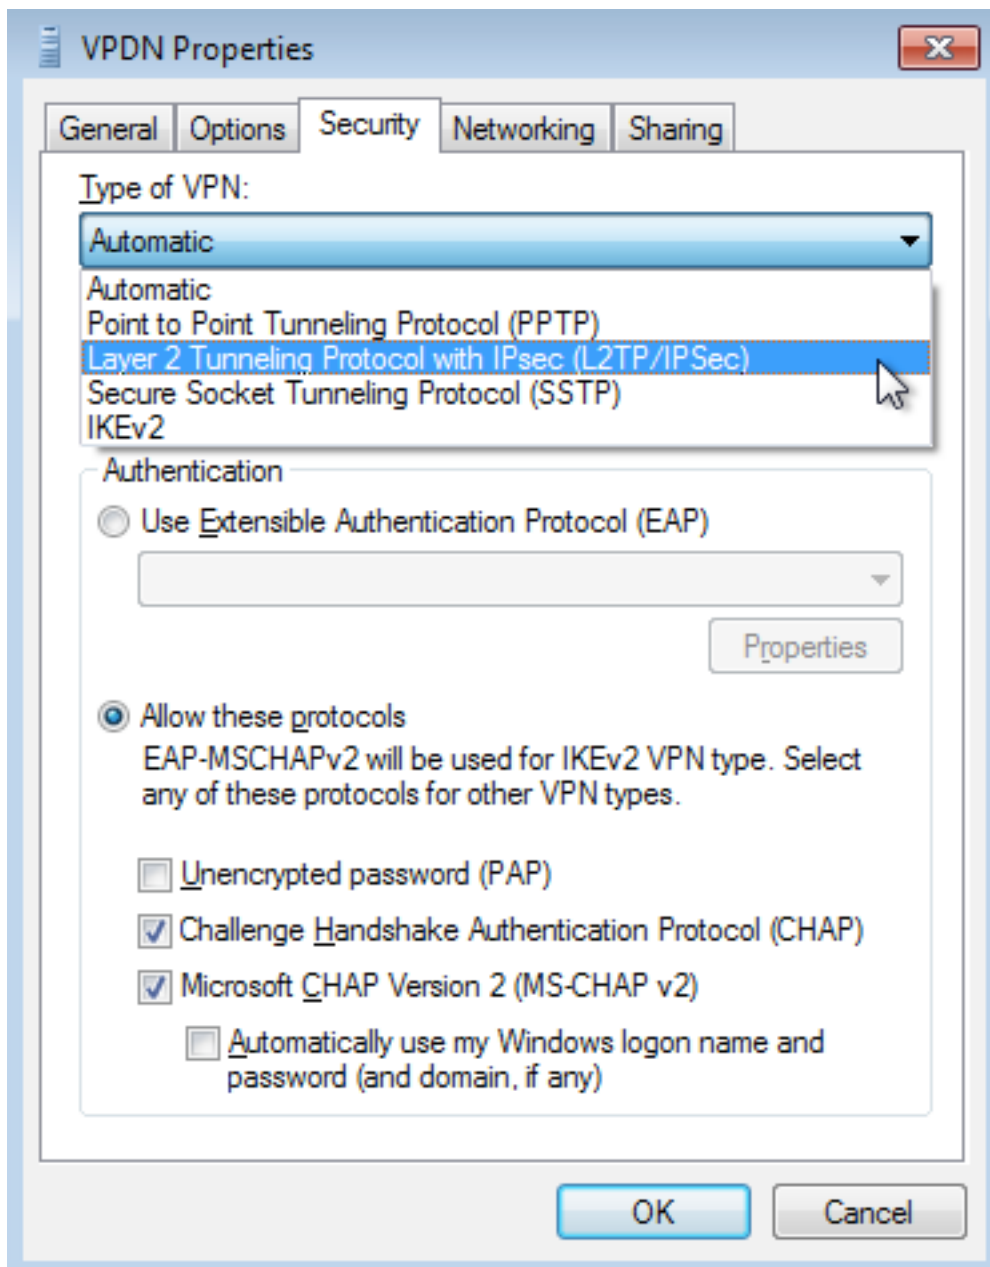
VPDN Properties

General | Options | Security | Networking | Sharing

Type of VPN:

Automatic

Automatic
Point to Point Tunneling Protocol (PPTP)
Layer 2 Tunneling Protocol with IPsec (L2TP/IPSec)
Secure Socket Tunneling Protocol (SSTP)
IKEv2

Authentication

Use Extensible Authentication Protocol (EAP)

Properties

Allow these protocols

EAP-MSCHAPv2 will be used for IKEv2 VPN type. Select any of these protocols for other VPN types.

Unencrypted password (PAP)

Challenge Handshake Authentication Protocol (CHAP)

Microsoft CHAP Version 2 (MS-CHAP v2)

Automatically use my Windows logon name and password (and domain, if any)

OK

Cancel